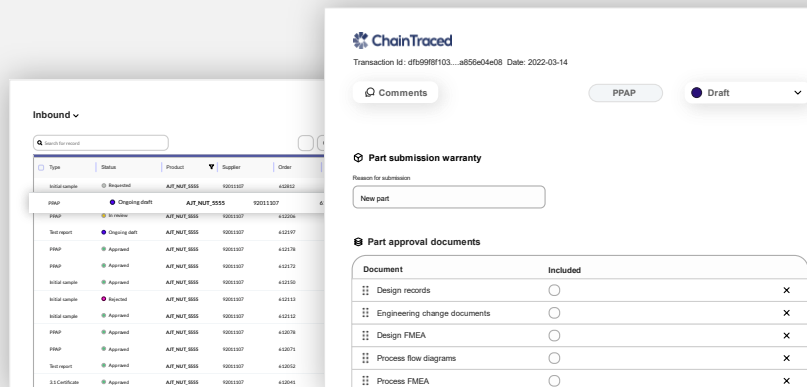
Inbound

Search for record

| Type | Status | Product | Supplier | Order |
|---|---|---|---|---|
| Initial sample | Requested | AJT_NUT_5555 | 92011107 | 612812 |
| PPAP | Ongoing draft | AJT_NUT_5555 | 92011107 | 61 |
| PPAP | In review | AJT_NUT_5555 | 92011107 | 612206 |
| Test report | Ongoing draft | AJT_NUT_5555 | 92011107 | 612197 |
| PPAP | Approved | AJT_NUT_5555 | 92011107 | 612178 |
| PPAP | Approved | AJT_NUT_5555 | 92011107 | 612172 |
| Initial sample | Approved | AJT_NUT_5555 | 92011107 | 612150 |
| Initial sample | Rejected | AJT_NUT_5555 | 92011107 | 612113 |
| Initial sample | Approved | AJT_NUT_5555 | 92011107 | 612112 |
| PPAP | Approved | AJT_NUT_5555 | 92011107 | 612078 |
| PPAP | Approved | AJT_NUT_5555 | 92011107 | 612071 |
| Test report | Approved | AJT_NUT_5555 | 92011107 | 612052 |
| 3.1 Certificate | Approved | AJT_NUT_5555 | 92011107 | 612041 |

ChainTraced

Transaction Id: dfb99f8f103....a856e04e08 Date: 2022-03-14

Comments

PPAP

Draft

Part submission warranty

Reason for submission

New part

Part approval documents

| Document | Included | |
|---|---|---|
| Design records | | × |
| Engineering change documents | | × |
| Design FMEA | | × |
| Process flow diagrams | | × |
| Process FMEA | | × |